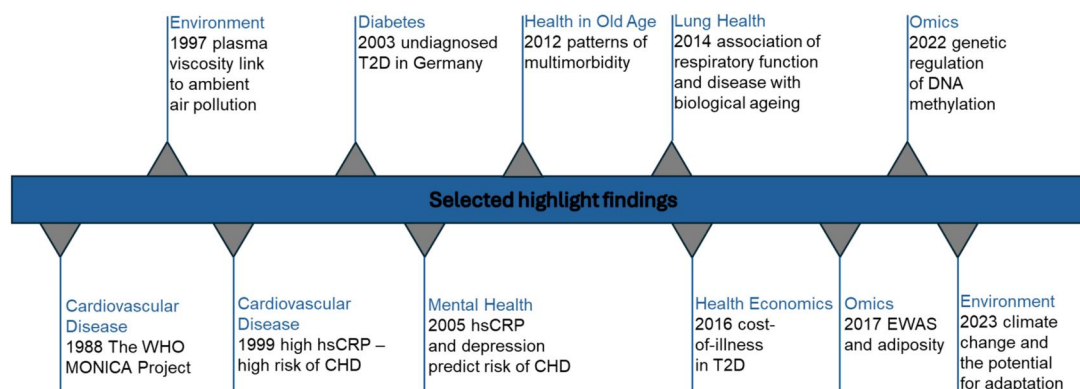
Environment
1997 plasma viscosity link to ambient air pollution

Diabetes
2003 undiagnosed T2D in Germany

Health in Old Age
2012 patterns of multimorbidity

Lung Health
2014 association of respiratory function and disease with biological ageing

Omics
2022 genetic regulation of DNA methylation

Selected highlight findings

Cardiovascular Disease
1988 The WHO MONICA Project

Cardiovascular Disease
1999 high hsCRP – high risk of CHD

Mental Health
2005 hsCRP and depression predict risk of CHD

Health Economics
2016 cost-of-illness in T2D

Omics
2017 EWAS and adiposity

Environment
2023 climate change and the potential for adaptation